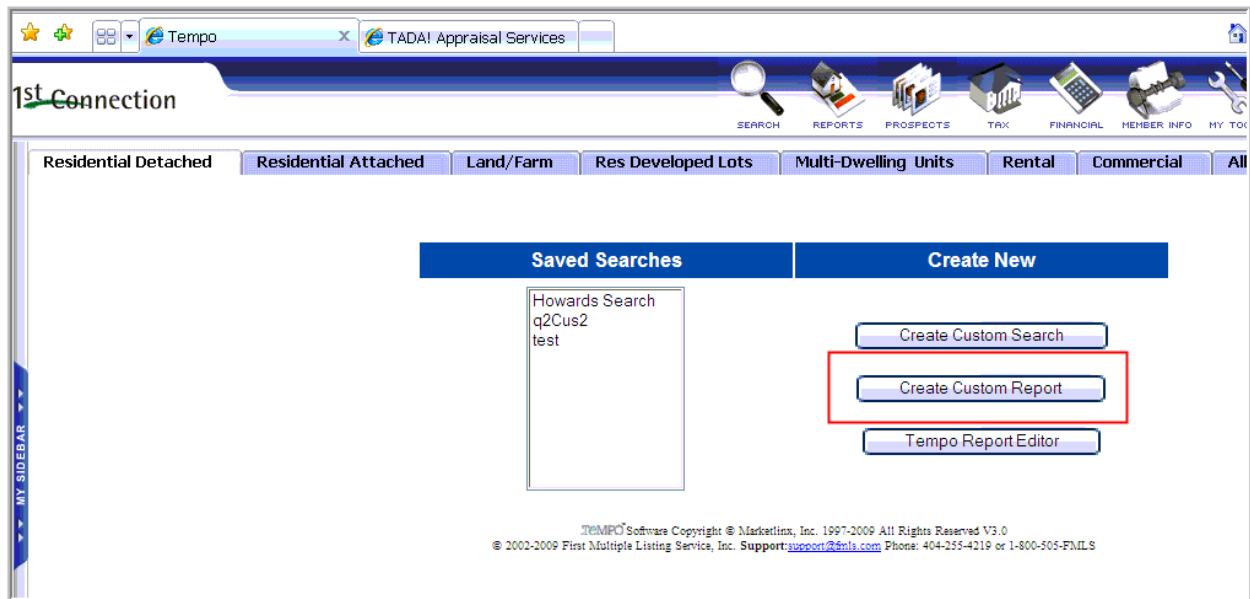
Tempo
TADA! Appraisal Services

1st Connection

SEARCH REPORTS PROSPECTS TAX FINANCIAL MEMBER INFO MY TO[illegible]

Residential Detached | Residential Attached | Land/Farm | Res Developed Lots | Multi-Dwelling Units | Rental | Commercial | All

MY SIDEBAR

| Saved Searches | Create New |
|---|---|
| Howards Search<br>q2Cus2<br>test | Create Custom Search<br>Create Custom Report<br>Tempo Report Editor |

TEMPO Software Copyright © Marketlinx, Inc. 1997-2009 All Rights Reserved V3.0
© 2002-2009 First Multiple Listing Service, Inc. Support:support@fmls.com Phone: 404-255-4219 or 1-800-505-FMLS